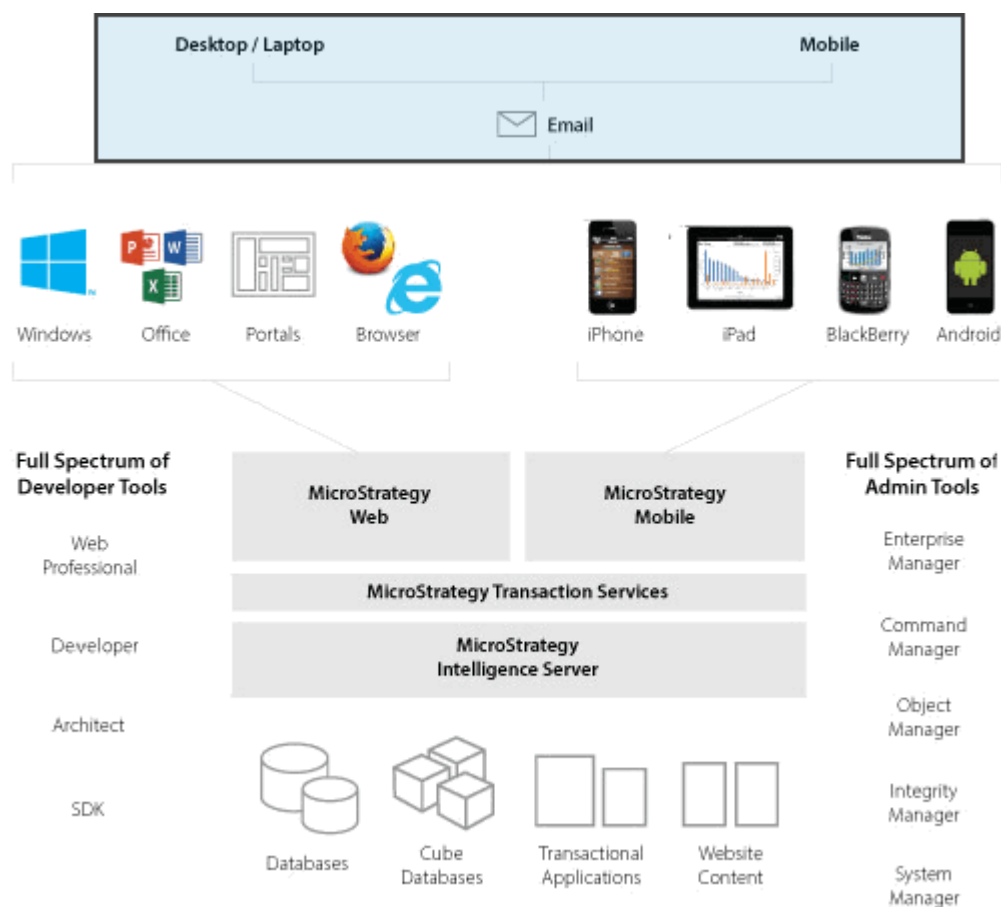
Desktop / Laptop

Mobile

Email

Windows

Office

Portals

Browser

iPhone

iPad

BlackBerry

Android

Full Spectrum of Developer Tools

Web Professional

Developer

Architect

SDK

MicroStrategy Web

MicroStrategy Mobile

MicroStrategy Transaction Services

MicroStrategy Intelligence Server

Databases

Cube Databases

Transactional Applications

Website Content

Full Spectrum of Admin Tools

Enterprise Manager

Command Manager

Object Manager

Integrity Manager

System Manager